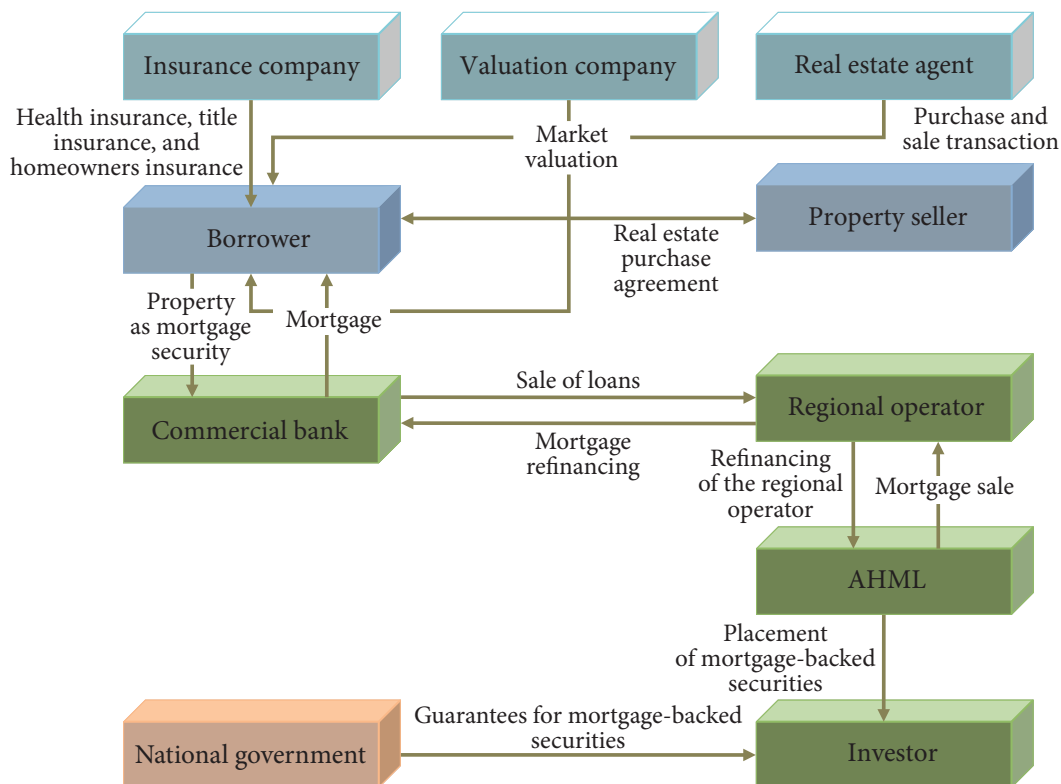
Insurance company

Valuation company

Real estate agent

Health insurance, title insurance, and homeowners insurance

Market valuation

Purchase and sale transaction

Borrower

Property seller

Real estate purchase agreement

Property as mortgage security

Mortgage

Commercial bank

Sale of loans

Regional operator

Mortgage refinancing

Refinancing of the regional operator

Mortgage sale

AHML

Placement of mortgage-backed securities

National government

Guarantees for mortgage-backed securities

Investor